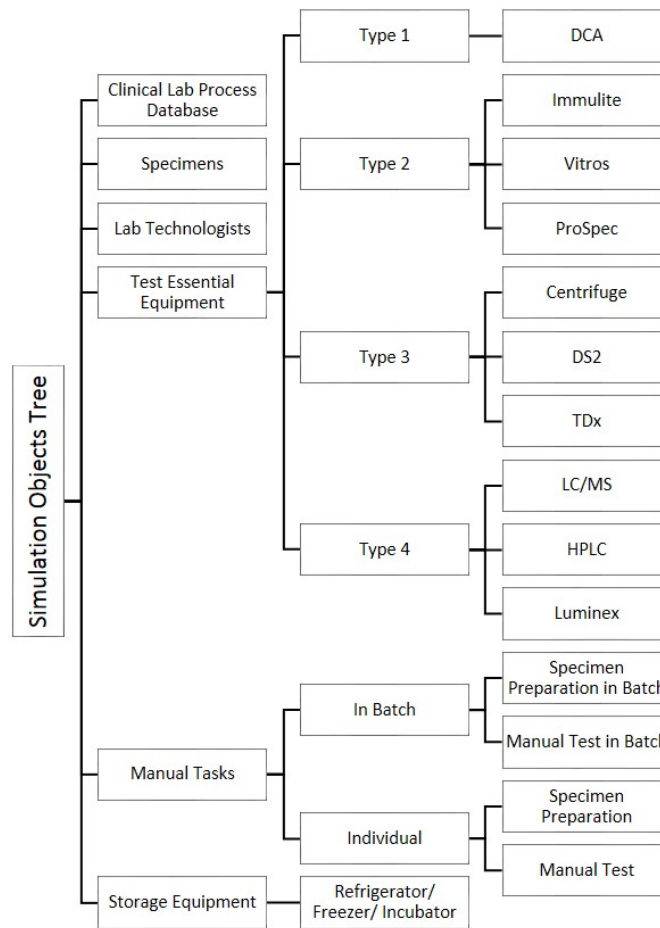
Simulation Objects Tree

Clinical Lab Process Database

Specimens

Lab Technologists

Test Essential Equipment

Type 1

DCA

Type 2

Immulite

Vitros

ProSpec

Type 3

Centrifuge

DS2

TDx

Type 4

LC/MS

HPLC

Luminex

Manual Tasks

In Batch

Specimen Preparation in Batc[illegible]

Manual Test in Batc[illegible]

Individual

Specimen Preparation

Manual Test

Storage Equipment

Refrigerator/ Freezer/ Incubator